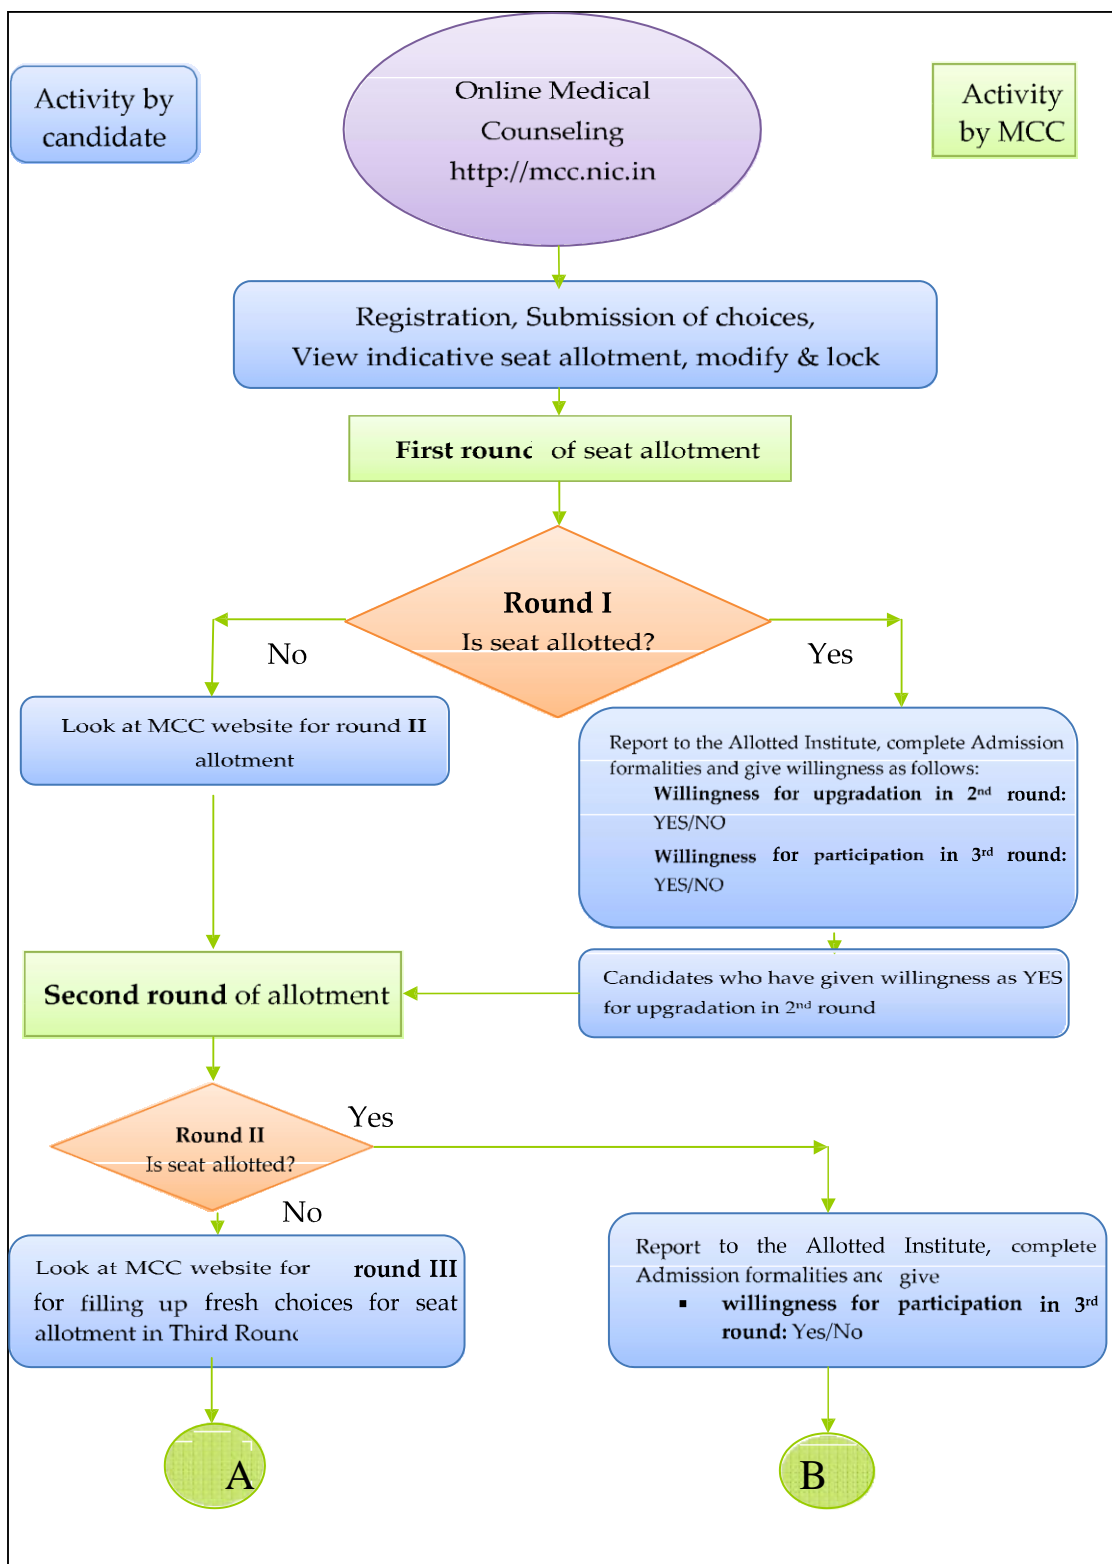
Activity by candidate

Online Medical Counseling http://mcc.nic.in

Activity by MCC

Registration, Submission of choices, View indicative seat allotment, modify & lock

First round of seat allotment

Round I
Is seat allotted?

No

Yes

Look at MCC website for round II allotment

Report to the Allotted Institute, complete Admission formalities and give willingness as follows:
Willingness for upgradation in 2$^{nd}$ round: YES/NO
Willingness for participation in 3$^{rd}$ round: YES/NO

Second round of allotment

Candidates who have given willingness as YES for upgradation in 2$^{nd}$ round

Round II
Is seat allotted?

Yes

No

Look at MCC website for round III for filling up fresh choices for seat allotment in Third Round

Report to the Allotted Institute, complete Admission formalities and give
▪ willingness for participation in 3$^{rd}$ round: Yes/No

A

B